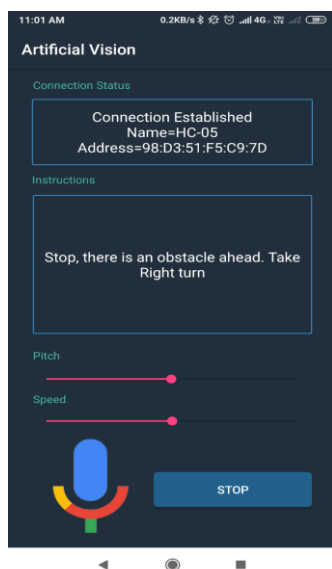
11:01 AM

0.2KB/s 4G 59

Artificial Vision

Connection Status

Connection Established
Name=HC-05
Address=98:D3:51:F5:C9:7D

Instructions

Stop, there is an obstacle ahead. Take Right turn

Pitch

Speed

STOP